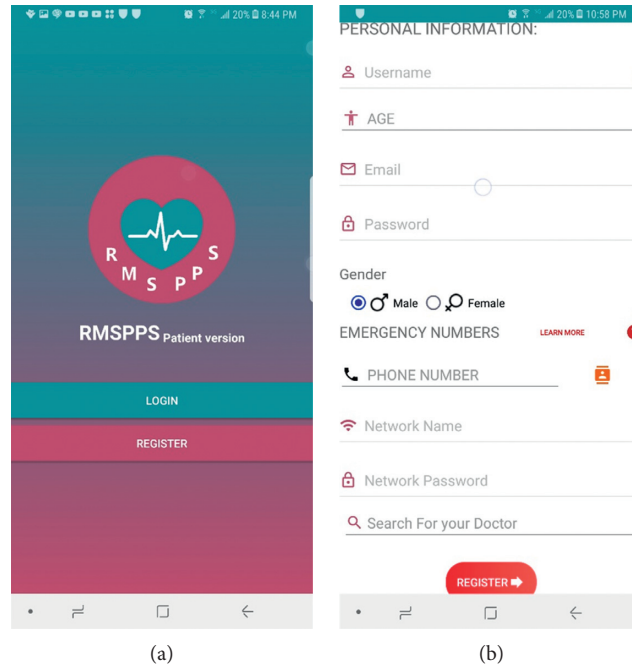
20% 8:44 PM

R M S P P S

RMSPPS Patient version

LOGIN

REGISTER

(a)

20% 10:58 PM

PERSONAL INFORMATION:

Username

AGE

Email

Password

Gender

Male Female

EMERGENCY NUMBERS LEARN MORE

PHONE NUMBER

Network Name

Network Password

Search For your Doctor

REGISTER

(b)